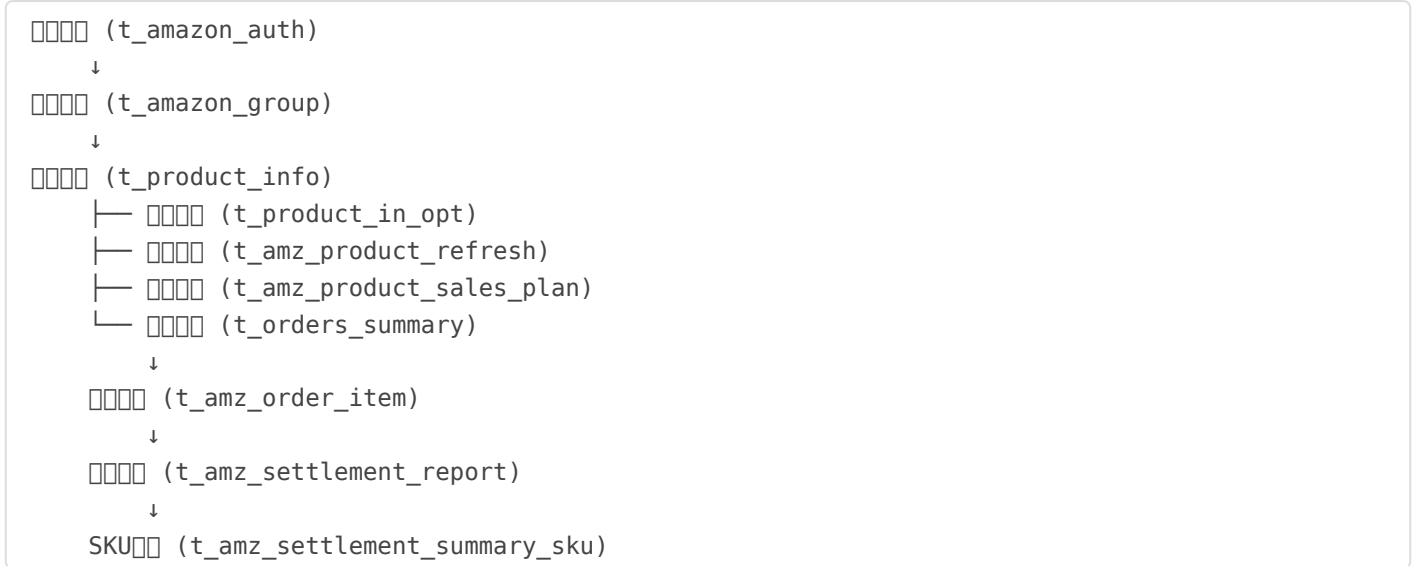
□□□□ (t_amazon_auth)
↓
□□□□ (t_amazon_group)
↓
□□□□ (t_product_info)
├── □□□□ (t_product_in_opt)
├── □□□□ (t_amz_product_refresh)
├── □□□□ (t_amz_product_sales_plan)
└── □□□□ (t_orders_summary)
↓
□□□□ (t_amz_order_item)
↓
□□□□ (t_amz_settlement_report)
↓
SKU□□ (t_amz_settlement_summary_sku)